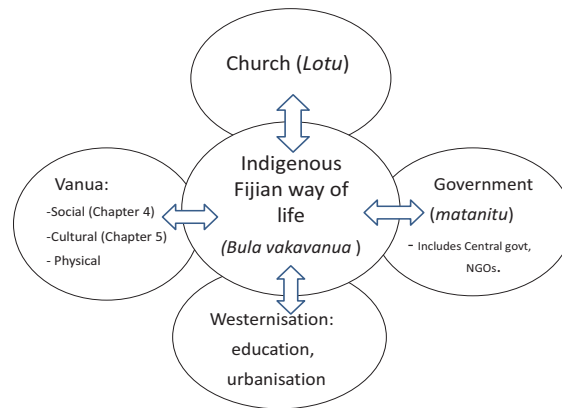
Church (*Lotu*)

Vanua:
-Social (Chapter 4)
-Cultural (Chapter 5)
- Physical

Indigenous Fijian way of life
*(Bula vakavanua )*

Government (*matanitu*)
- Includes Central govt, NGOs.

Westernisation: education, urbanisation